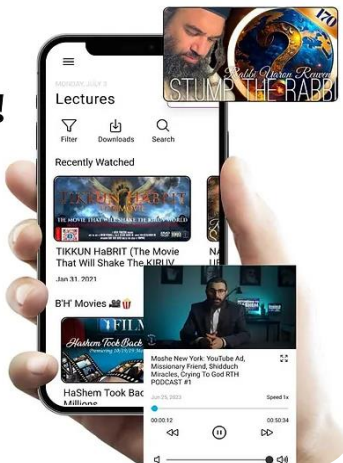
170
Rabbi Yaron Reuven
STUMP THE RABBI

!

MONDAY, JULY 5
Lectures
Filter
Downloads
Search
Recently Watched
TIKKUN HaBRIT
THE MOVIE THAT WILL SHAKE THE KIRUV WORLD
TIKKUN HaBRIT (The Movie That Will Shake The KIRUV
Jun 31, 2021
NA
UR
B'H' Movies
FILM
HaShem Took Back
HaShem Took Bac
Millions

Moshe New York: YouTube Ad, Missionary Friend, Shidduch Miracles, Crying To God RTH PODCAST #1
Jun 23, 2021
Speed 1x
00:00:12
00:50:34